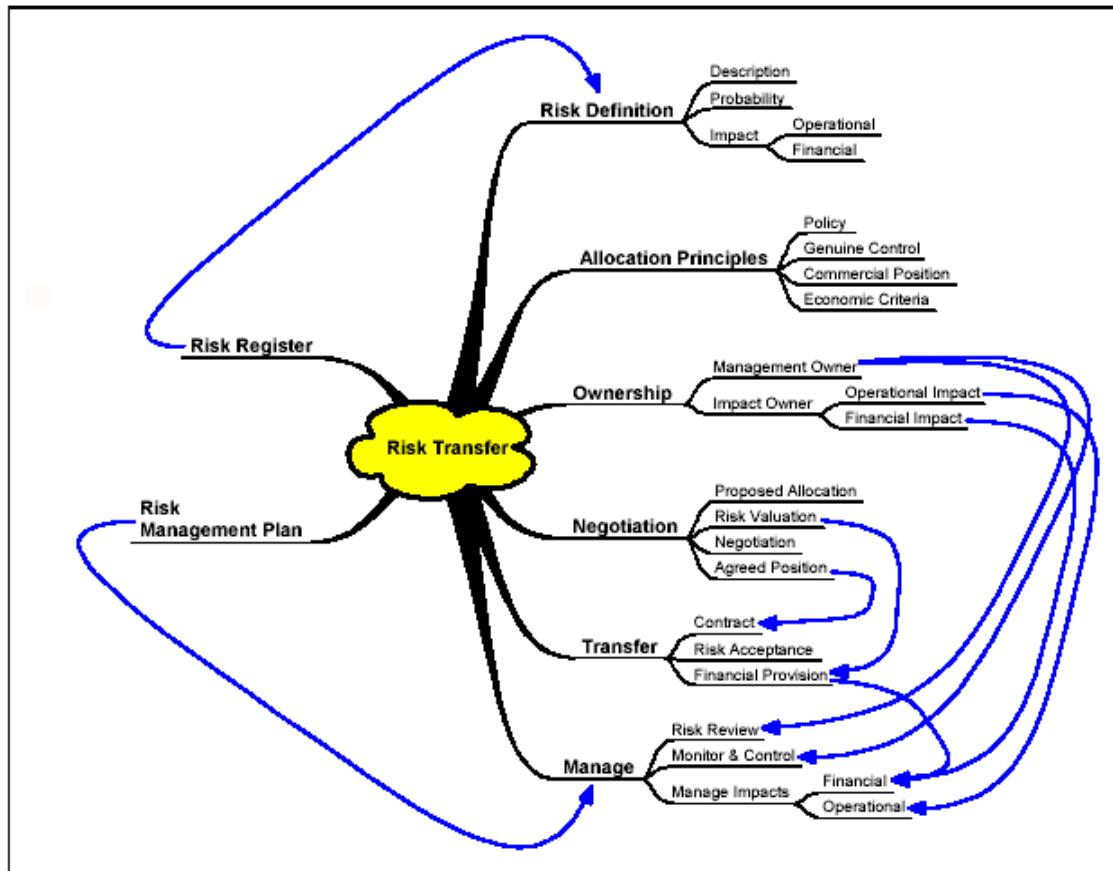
Risk Transfer

Risk Definition
Description
Probability
Impact
Operational
Financial

Allocation Principles
Policy
Genuine Control
Commercial Position
Economic Criteria

Ownership
Management Owner
Impact Owner
Operational Impact
Financial Impact

Negotiation
Proposed Allocation
Risk Valuation
Negotiation
Agreed Position

Transfer
Contract
Risk Acceptance
Financial Provision

Manage
Risk Review
Monitor & Control
Manage Impacts
Financial
Operational

Risk Register

Risk Management Plan